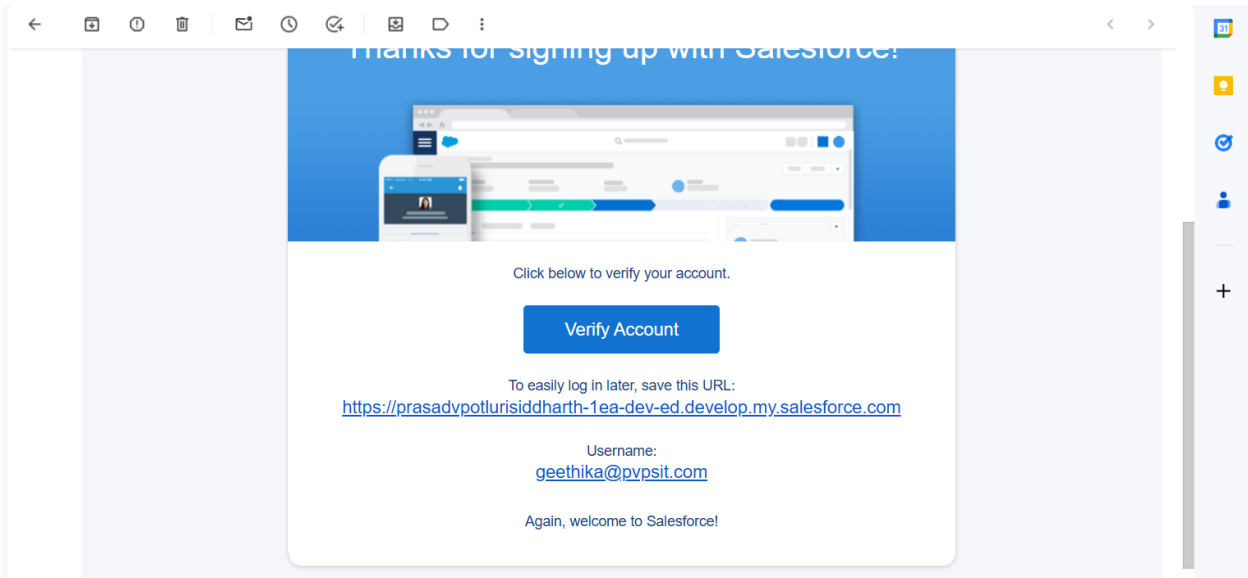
Thanks for signing up with Salesforce!

Click below to verify your account.

Verify Account

To easily log in later, save this URL:
https://prasadvpotlurisiddharth-1ea-dev-ed.develop.my.salesforce.com

Username:
geethika@pvpsit.com

Again, welcome to Salesforce!

31